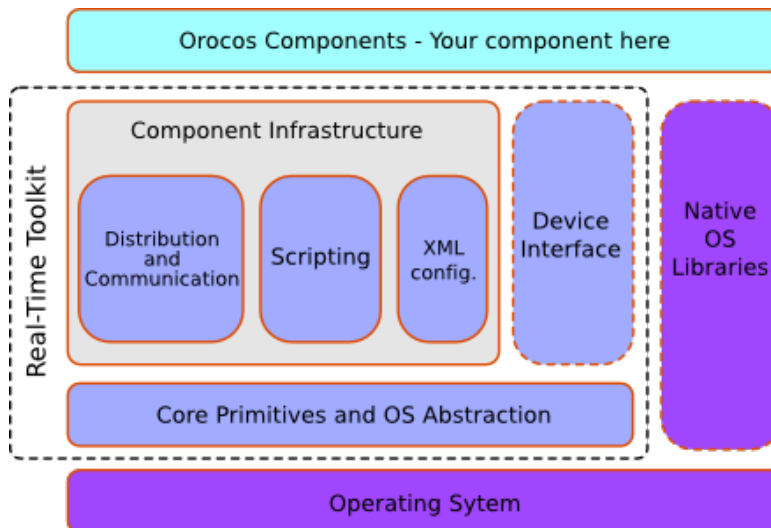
Orocos Components - Your component here

Real-Time Toolkit

Component Infrastructure

Distribution and Communication

Scripting

XML config.

Device Interface

Native OS Libraries

Core Primitives and OS Abstraction

Operating Sytem